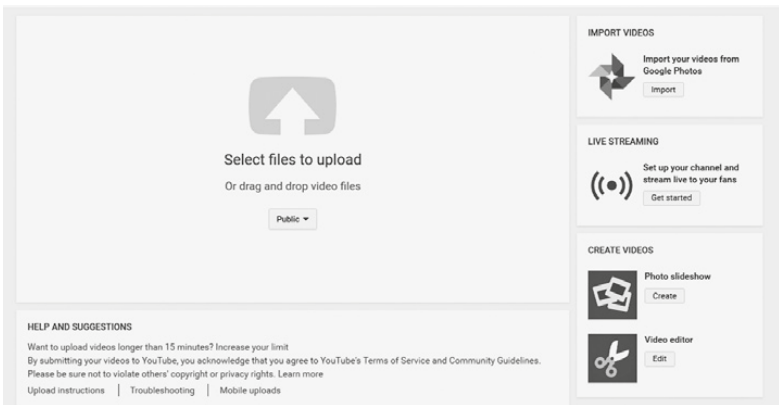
Select files to upload

Or drag and drop video files

Public

IMPORT VIDEOS

Import your videos from Google Photos

Import

LIVE STREAMING

Set up your channel and stream live to your fans

Get started

CREATE VIDEOS

Photo slideshow

Create

Video editor

Edit

HELP AND SUGGESTIONS

Want to upload videos longer than 15 minutes? Increase your limit

By submitting your videos to YouTube, you acknowledge that you agree to YouTube's Terms of Service and Community Guidelines. Please be sure not to violate others' copyright or privacy rights. Learn more

Upload instructions | Troubleshooting | Mobile uploads